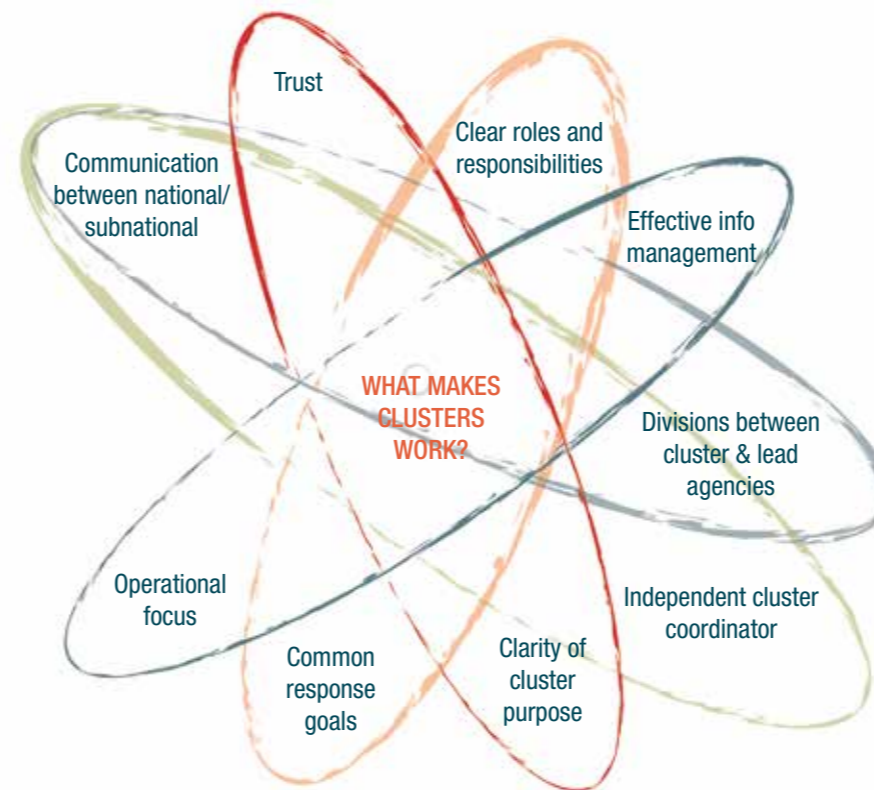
Trust

Clear roles and responsibilities

Communication between national/ subnational

Effective info management

WHAT MAKES CLUSTERS WORK?

Divisions between cluster & lead agencies

Operational focus

Independent cluster coordinator

Common response goals

Clarity of cluster purpose